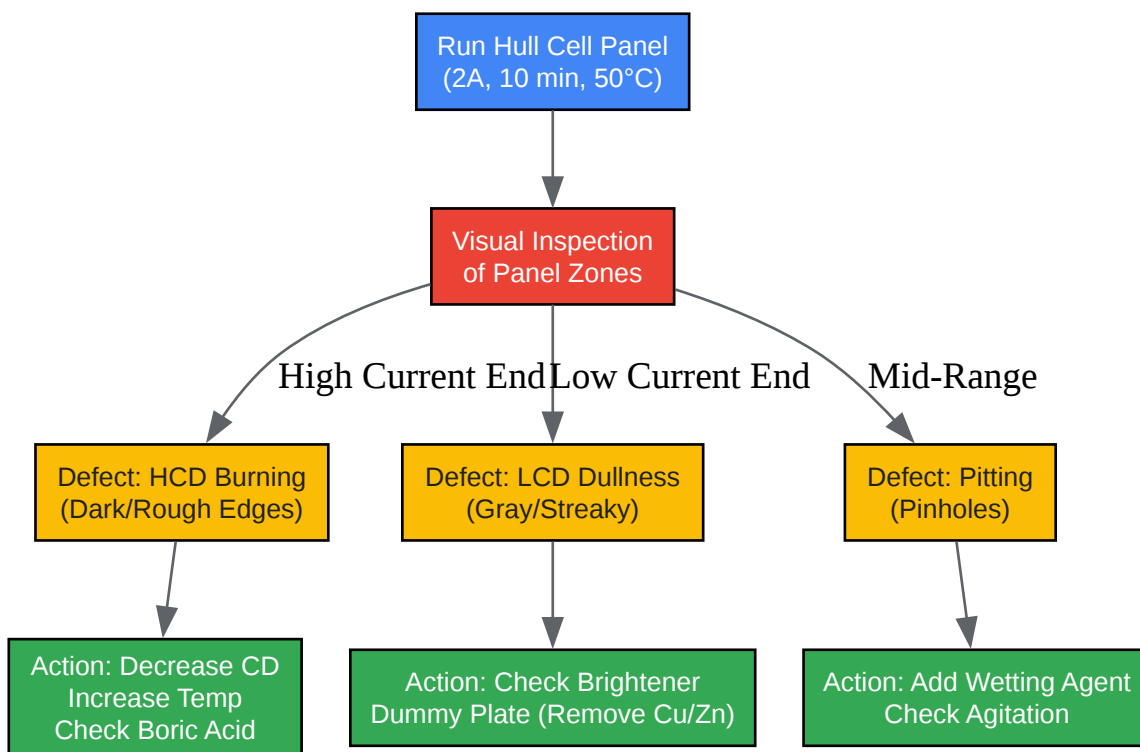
Run Hull Cell Panel
(2A, 10 min, 50°C)

Visual Inspection
of Panel Zones

High Current End

Low Current End

Mid-Range

Defect: HCD Burning
(Dark/Rough Edges)

Defect: LCD Dullness
(Gray/Streaky)

Defect: Pitting
(Pinholes)

Action: Decrease CD
Increase Temp
Check Boric Acid

Action: Check Brightener
Dummy Plate (Remove Cu/Zn)

Action: Add Wetting Agent
Check Agitation